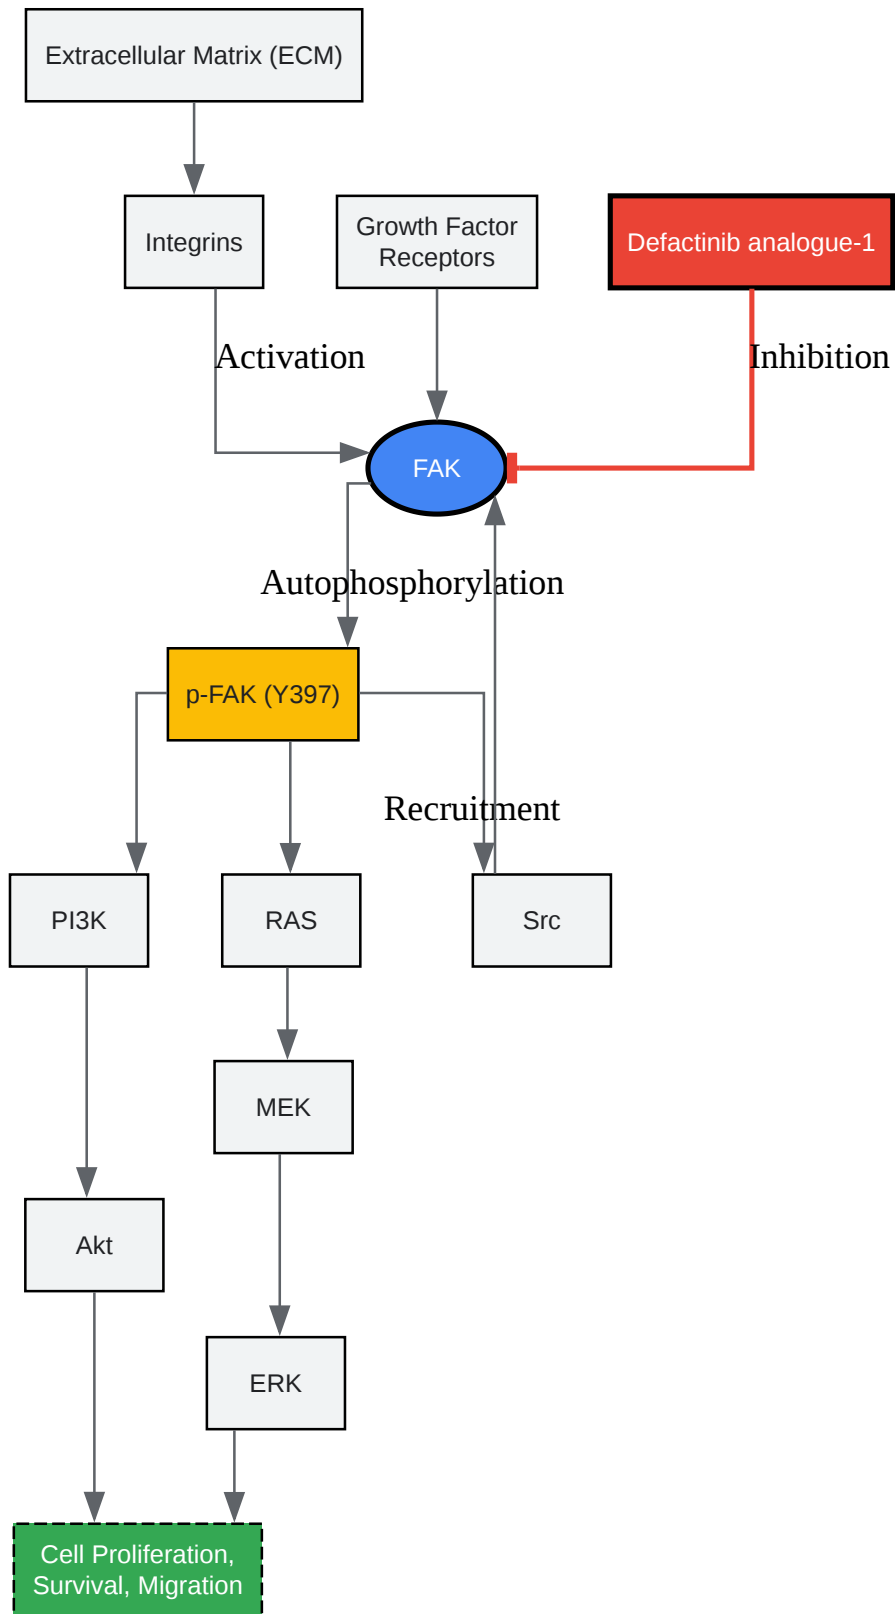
Extracellular Matrix (ECM)

Integrins

Growth Factor Receptors

Defactinib analogue-1

Activation

Inhibition

FAK

Autophosphorylation

p-FAK (Y397)

Recruitment

PI3K

RAS

Src

MEK

Akt

ERK

Cell Proliferation, Survival, Migration